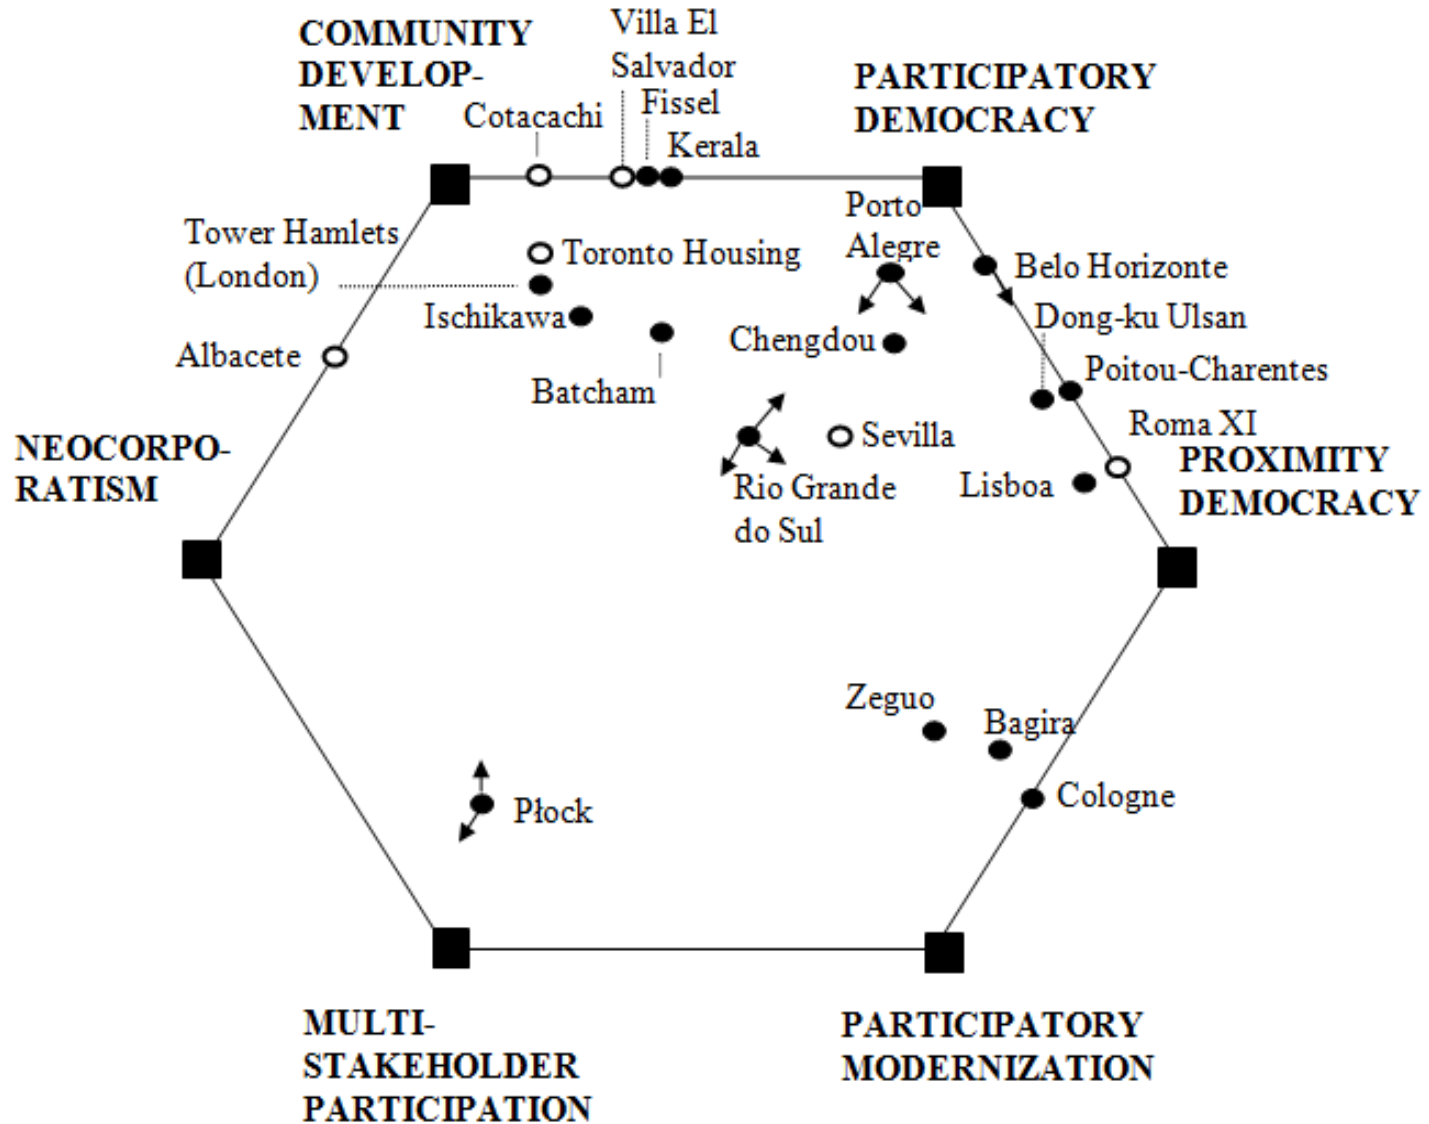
COMMUNITY DEVELOP-MENT

Villa El Salvador

Fissel

Kerala

Cotacachi

PARTICIPATORY DEMOCRACY

Tower Hamlets (London)

Toronto Housing

Porto Alegre

Belo Horizonte

Ischikawa

Dong-ku Ulsan

Albacete

Chengdou

Poitou-Charentes

Batcham

Roma XI

Sevilla

NEOCORPO-RATISM

PROXIMITY DEMOCRACY

Lisboa

Rio Grande do Sul

Zeguo

Bagira

Cologne

Płock

MULTI-STAKEHOLDER PARTICIPATION

PARTICIPATORY MODERNIZATION